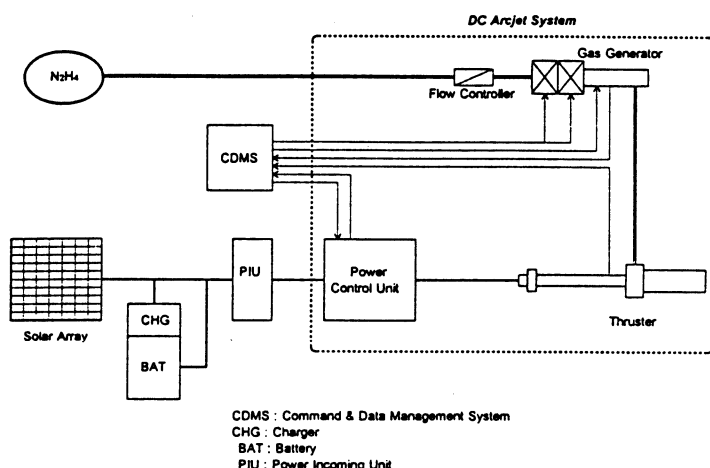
DC Arcjet System

$N_2H_4$

Flow Controller

Gas Generator

CDMS

PIU

Power Control Unit

Solar Array

CHG

BAT

Thruster

CDMS : Command & Data Management System
CHG : Charger
BAT : Battery
PIU : Power Incoming Unit